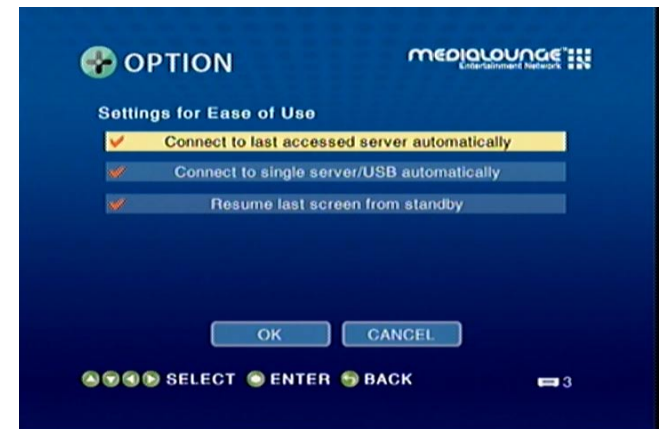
OPTION

MEDIALOUNGE™
Entertainment Network

Settings for Ease of Use

Connect to last accessed server automatically

Connect to single server/USB automatically

Resume last screen from standby

OK

CANCEL

SELECT ENTER BACK

3